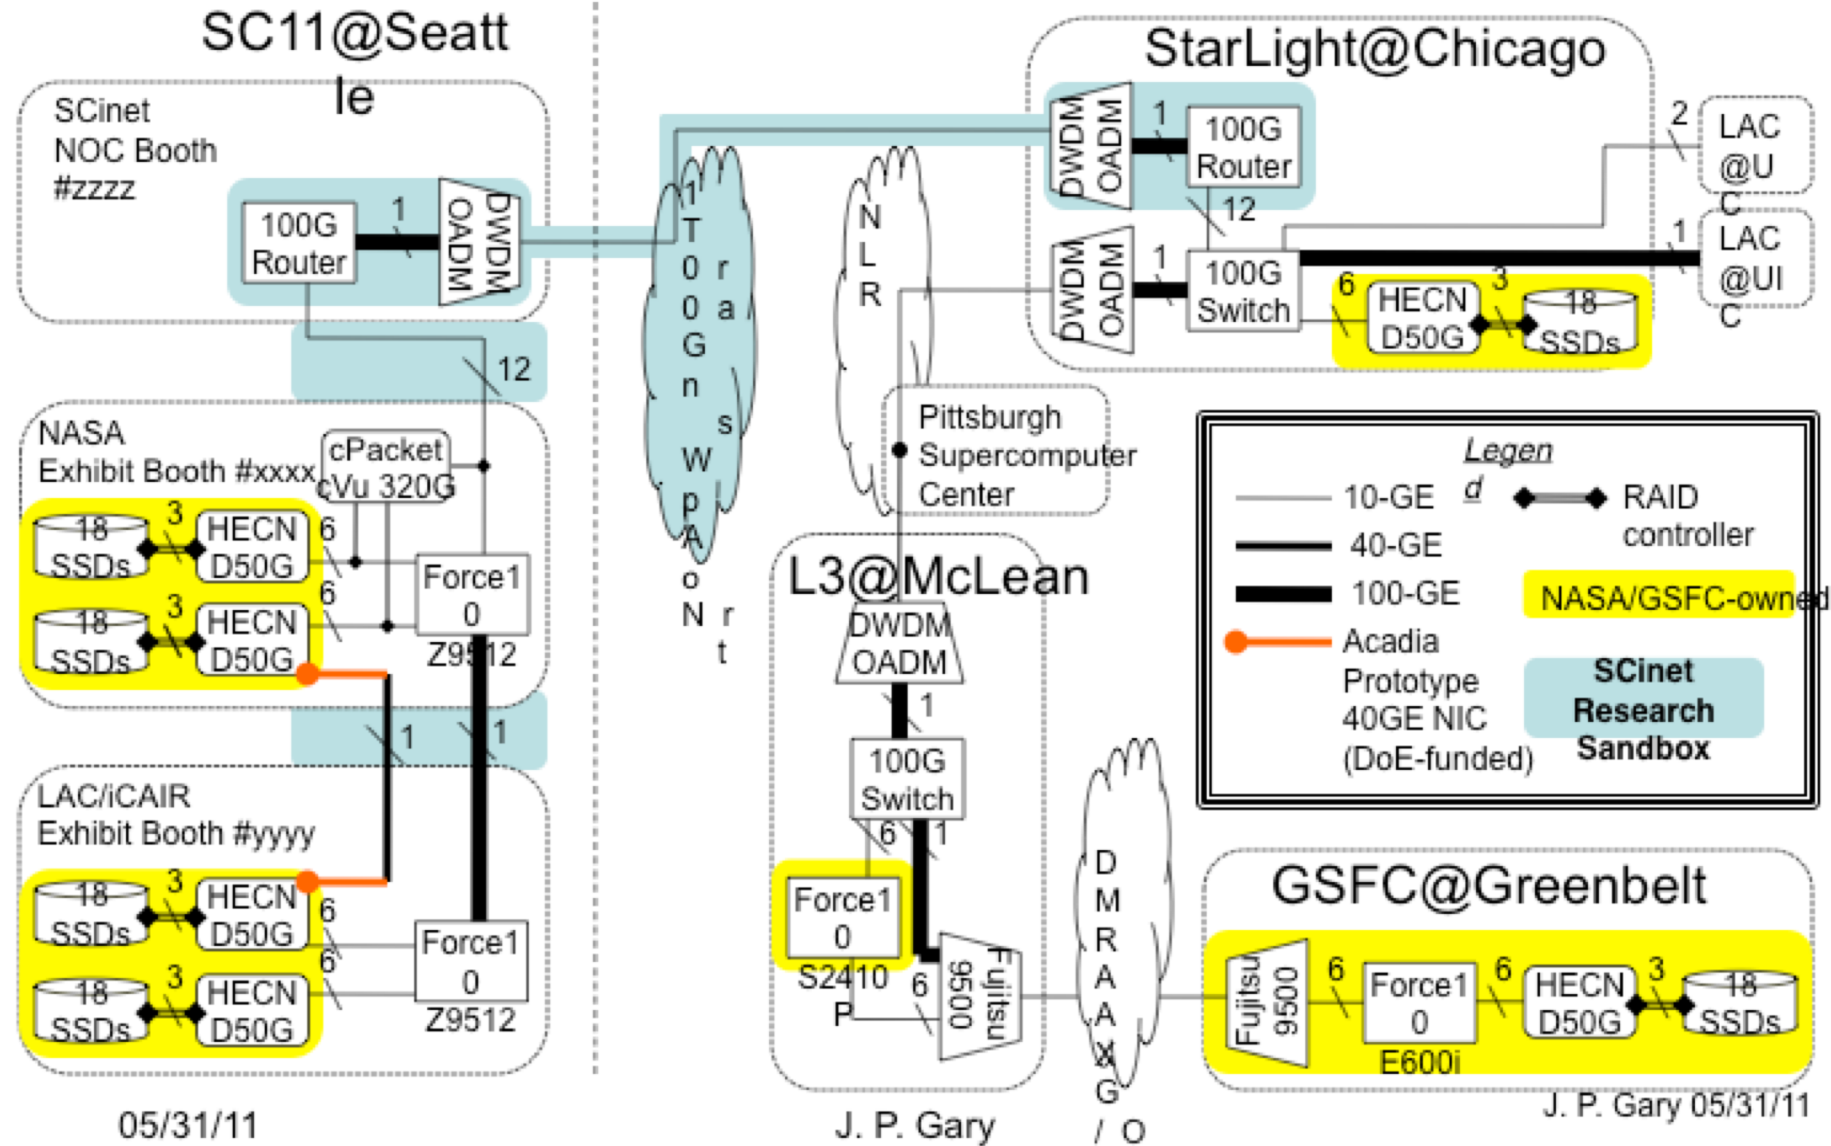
SC11@Seattle

SCinet NOC Booth #zzzz

100G Router

1

DWDM OADM

12

NASA Exhibit Booth #xxxx

cPacket cVu 320G

18 SSDs

3

HECN D50G

6

18 SSDs

3

HECN D50G

6

Force10 Z9512

1

1

LAC/iCAIR Exhibit Booth #yyyy

18 SSDs

3

HECN D50G

6

18 SSDs

3

HECN D50G

6

Force10 Z9512

05/31/11

100G Transport WAN

NLR

StarLight@Chicago

DWDM OADM

1

100G Router

12

DWDM OADM

1

100G Switch

6

HECN D50G

3

18 SSDs

2

LAC @UIC

1

LAC @UIC

Pittsburgh Supercomputer Center

L3@McLean

DWDM OADM

1

100G Switch

6

1

Force10 S2410P

6

Fujitsu 9500

DMRAAX GIO

J. P. Gary

Legend

10-GE

40-GE

100-GE

Acadia Prototype 40GE NIC (DoE-funded)

RAID controller

NASA/GSFC-owned

SCinet Research Sandbox

GSFC@Greenbelt

Fujitsu 9500

6

Force10 E600i

6

HECN D50G

3

18 SSDs

J. P. Gary 05/31/11